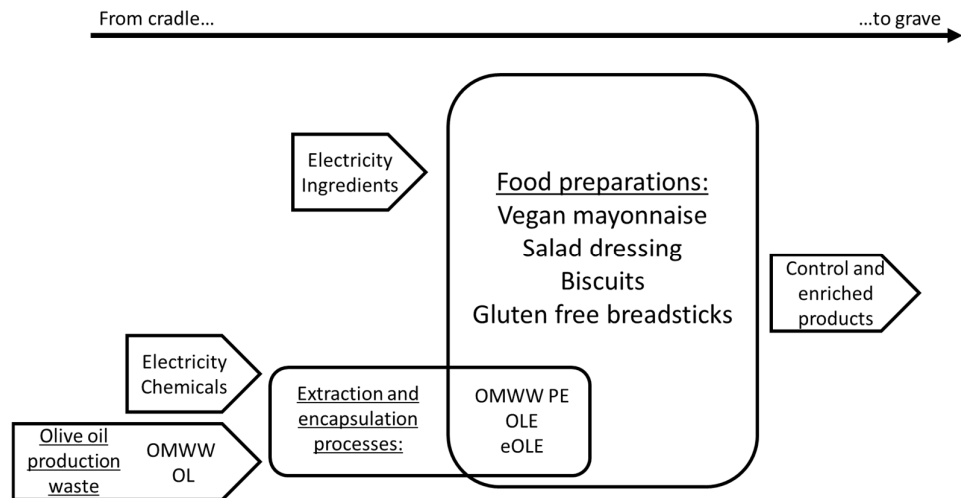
From cradle… …to grave

Electricity Ingredients

Food preparations:
Vegan mayonnaise
Salad dressing
Biscuits
Gluten free breadsticks

Control and enriched products

Electricity Chemicals

Extraction and encapsulation processes:

OMWW PE
OLE
eOLE

Olive oil production waste

OMWW
OL